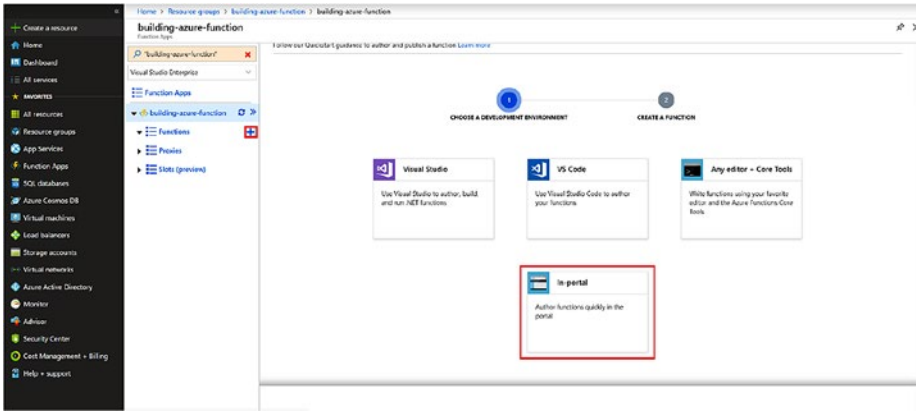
Create a resource
Home
Dashboard
All services
FAVORITES
All resources
Resource groups
App Services
Function Apps
SQL databases
Azure Cosmos DB
Virtual machines
Load balancers
Storage accounts
Virtual networks
Azure Active Directory
Monitor
Advisor
Security Center
Cost Management + Billing
Help + support

Home > Resource groups > building-azure-function > building-azure-function

building-azure-function
Function Apps

"building-azure-function"
Visual Studio Enterprise
Function Apps
building-azure-function
Functions
Proxies
Slots (preview)

Follow our Quickstart guidance to author and publish a function Learn more

1
CHOOSE A DEVELOPMENT ENVIRONMENT
2
CREATE A FUNCTION

Visual Studio
Use Visual Studio to author, build and run .NET functions

VS Code
Use Visual Studio Code to author your functions

Any editor + Core Tools
Write functions using your favorite editor and the Azure Functions Core Tools

In-portal
Author functions quickly in the portal